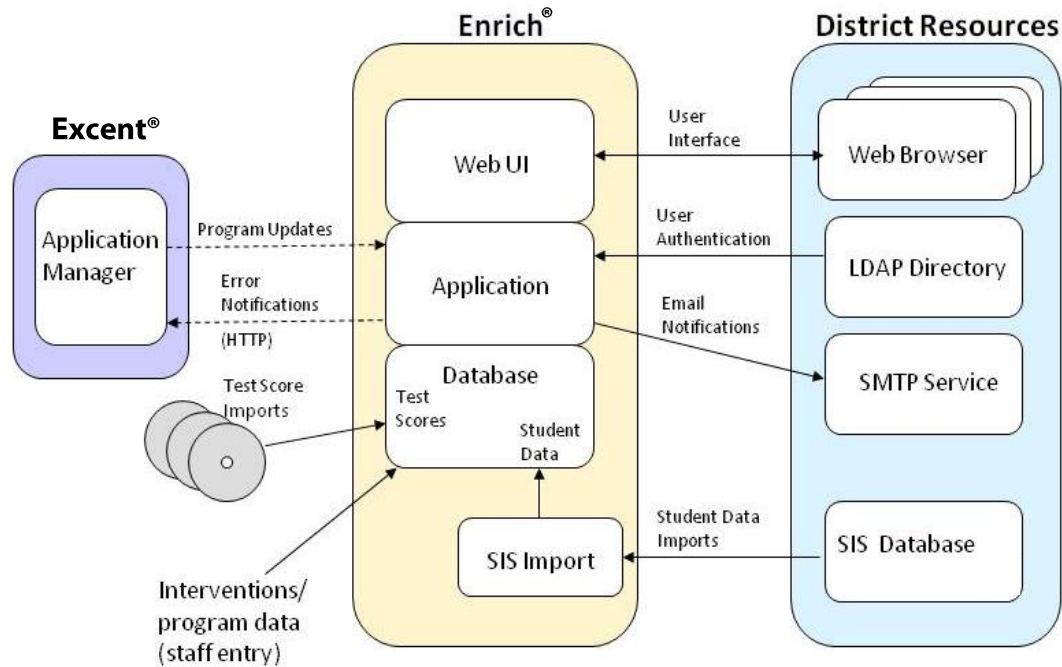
Enrich®

District Resources

Excent®

Application Manager

Web UI

User Interface

Web Browser

Program Updates

User Authentication

Application

LDAP Directory

Error Notifications (HTTP)

Email Notifications

Database

SMTP Service

Test Score Imports

Test Scores

Student Data

Student Data Imports

SIS Import

SIS Database

Interventions/ program data (staff entry)